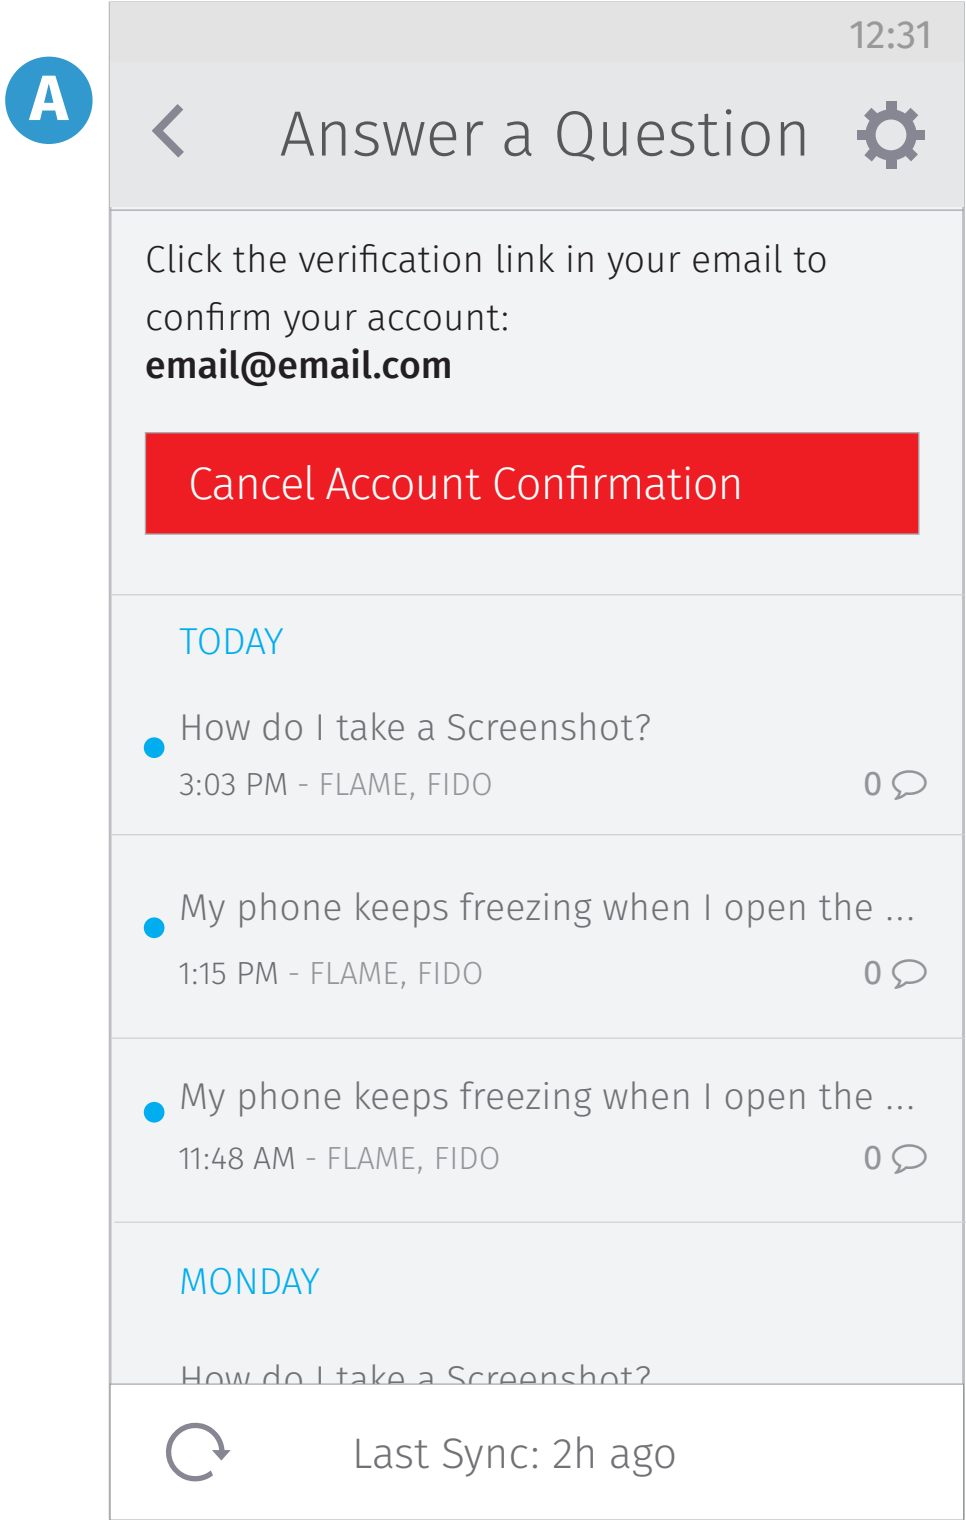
A

12:31

Answer a Question

Click the verification link in your email to confirm your account:
**email@email.com**

Cancel Account Confirmation

TODAY

How do I take a Screenshot?
3:03 PM - FLAME, FIDO 0

My phone keeps freezing when I open the ...
1:15 PM - FLAME, FIDO 0

My phone keeps freezing when I open the ...
11:48 AM - FLAME, FIDO 0

MONDAY

How do I take a Screenshot?

Last Sync: 2h ago